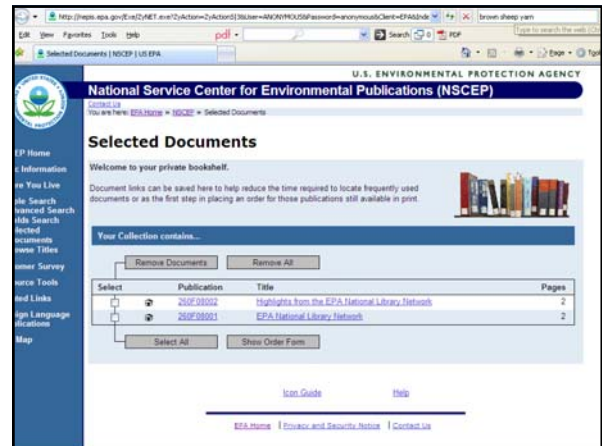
http://nepis.epa.gov/Exe/ZyNET.exe?ZyAction=ZyActionS&User=ANONYMOUS&Password=anonymous&Client=EPA&Inde | brown sheep yarn

Edit View Favorites Tools Help | pdf | Search | PDF

Selected Documents | NSCEP | US EPA

Page | Tools

U.S. ENVIRONMENTAL PROTECTION AGENCY

National Service Center for Environmental Publications (NSCEP)

Contact Us

You are here: EPA Home » NSCEP » Selected Documents

EP Home
c Information
re You Live
ple Search
vanced Search
elds Search
lected
ocuments
owse Titles
tomer Survey
urce Tools
ted Links
ign Language
lications
Map

Selected Documents

Welcome to your private bookshelf.

Document links can be saved here to help reduce the time required to locate frequently used documents or as the first step in placing an order for those publications still available in print.

Your Collection contains...

Remove Documents | Remove All

| Select | | Publication | Title | Pages |
|---|---|---|---|---|
| | | 260F08002 | Highlights from the EPA National Library Network | 2 |
| | | 260F08001 | EPA National Library Network | 2 |

Select All | Show Order Form

Icon Guide | Help

EPA Home | Privacy and Security Notice | Contact Us